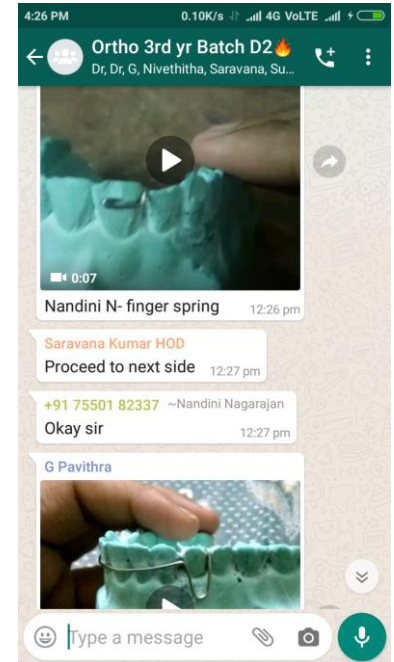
4:26 PM 0.10K/s 4G VoLTE

Ortho 3rd yr Batch D2🔥
Dr, Dr, G, Nivethitha, Saravana, Su...

0:07

Nandini N- finger spring 12:26 pm

Saravana Kumar HOD
Proceed to next side 12:27 pm

+91 75501 82337 ~Nandini Nagarajan
Okay sir 12:27 pm

G Pavithra

Type a message